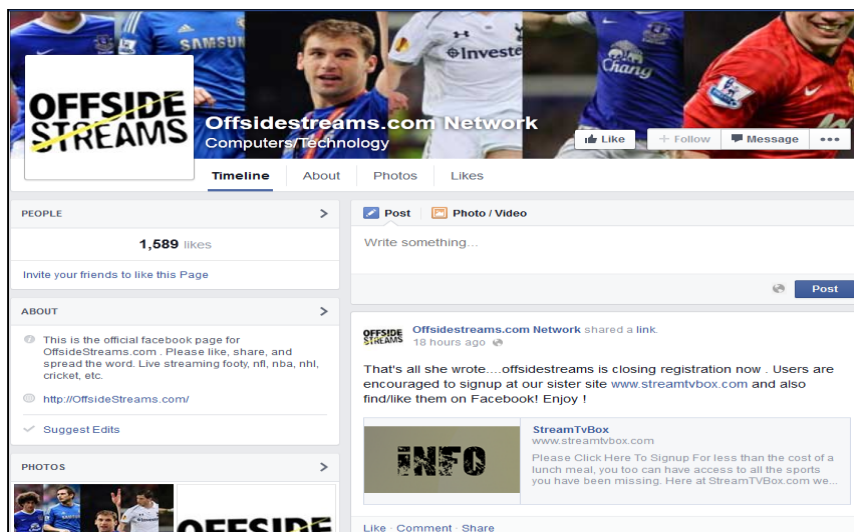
SAMSUNG

Investec

Chang

OFFSIDE STREAMS

Offsidestreams.com Network

Computers/Technology

Like

+ Follow

Message

•••

Timeline

About

Photos

Likes

PEOPLE

1,589 likes

Invite your friends to like this Page

ABOUT

This is the official facebook page for OffsideStreams.com . Please like, share, and spread the word. Live streaming footy, nfl, nba, nhl, cricket, etc.

http://OffsideStreams.com/

Suggest Edits

PHOTOS

OFFSIDE

Post

Photo / Video

Write something...

Post

OFFSIDE STREAMS

Offsidestreams.com Network shared a link.

18 hours ago

That's all she wrote....offsidestreams is closing registration now . Users are encouraged to signup at our sister site www.streamtvbox.com and also find/like them on Facebook! Enjoy !

INFO

StreamTvBox

www.streamtvbox.com

Please Click Here To Signup For less than the cost of a lunch meal, you too can have access to all the sports you have been missing. Here at StreamTVBox.com we...

Like · Comment · Share